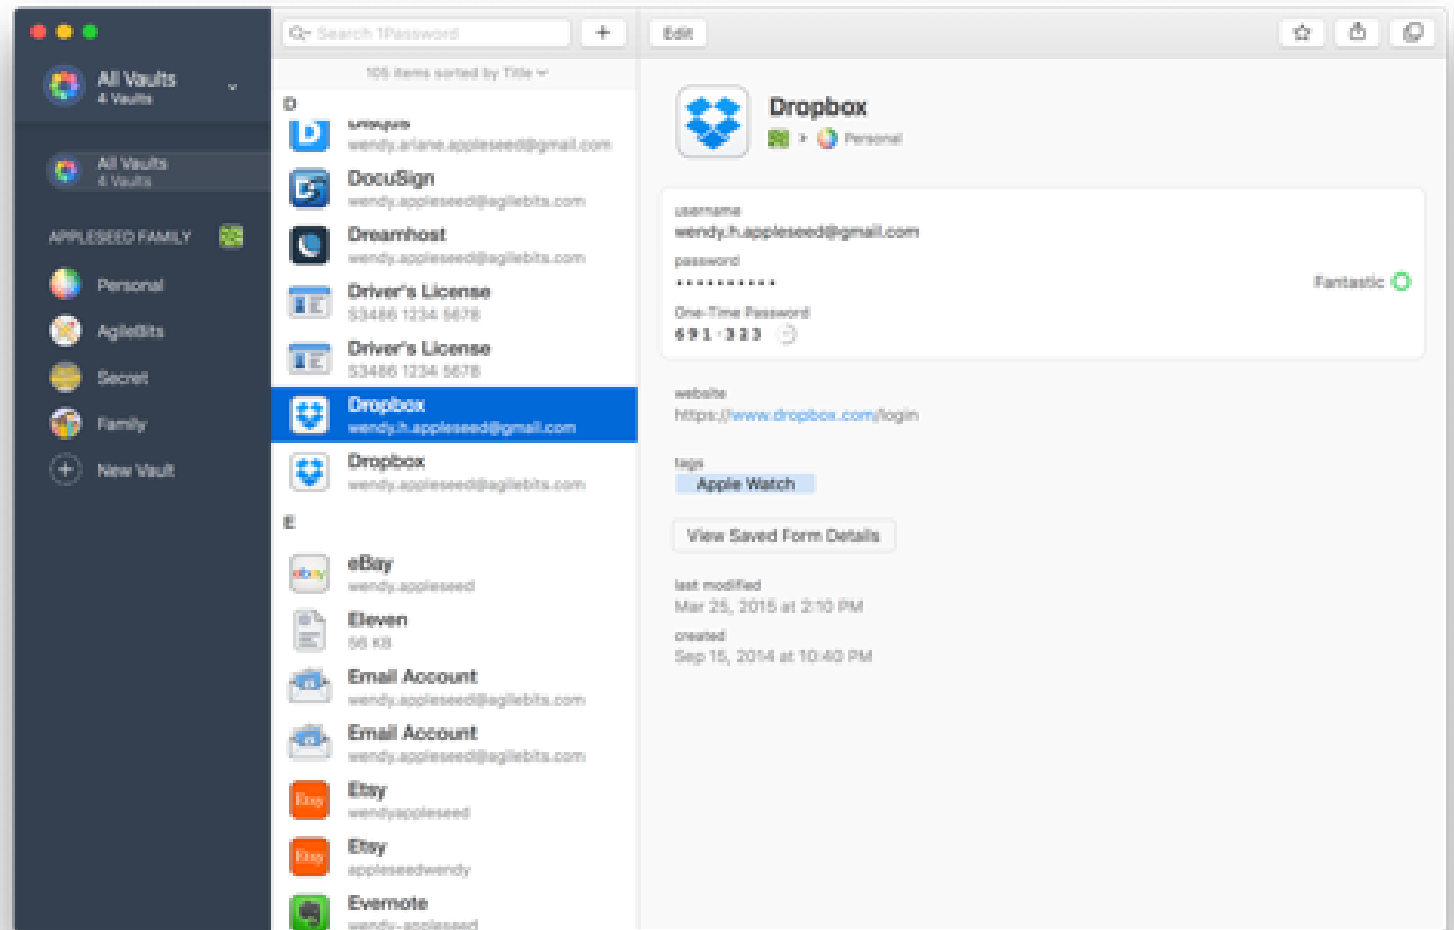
All Vaults
4 Vaults

All Vaults
4 Vaults

APPLESEED FAMILY

Personal

AgileBits

Secret

Family

New Vault

Search 1Password

+

105 items sorted by Title

D

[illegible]
wendy.ariane.appleseed@gmail.com

DocuSign
wendy.appleseed@agilebits.com

Dreamhost
wendy.appleseed@agilebits.com

Driver's License
S3486 1234 5678

Driver's License
S3486 1234 5678

Dropbox
wendy.h.appleseed@gmail.com

Dropbox
wendy.appleseed@agilebits.com

E

eBay
wendy.appleseed

Eleven
56 KB

Email Account
wendy.appleseed@agilebits.com

Email Account
wendy.appleseed@agilebits.com

Etsy
wendyappleseed

Etsy
appleseedwendy

Evernote
wendy.appleseed

Edit

Dropbox
Personal

username
wendy.h.appleseed@gmail.com

password
••••••••••
Fantastic

One-Time Password
691 · 323

website
https://www.dropbox.com/login

tags
Apple Watch

View Saved Form Details

last modified
Mar 25, 2015 at 2:10 PM

created
Sep 15, 2014 at 10:40 PM